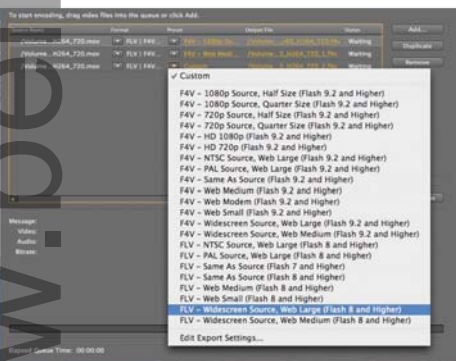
To start encoding, drag video files into the queue or click Add.

Source Name | Format | Preset | Output File | Status
/Volume..._H264_720.mov | FLV | F4V... | FLV – Web Medi... | /Volume..._H264_720.flv | Waiting
/Volume..._H264_720.mov | FLV | F4V... | FLV – Web Medi... | /Volume..._H264_720_1.flv | Waiting
/Volume..._H264_720.mov | FLV | F4V... | Custom | /Volume..._H264_720_2.flv | Waiting

Add...
Duplicate
Remove

✓ Custom

F4V – 1080p Source, Half Size (Flash 9.2 and Higher)
F4V – 1080p Source, Quarter Size (Flash 9.2 and Higher)
F4V – 720p Source, Half Size (Flash 9.2 and Higher)
F4V – 720p Source, Quarter Size (Flash 9.2 and Higher)
F4V – HD 1080p (Flash 9.2 and Higher)
F4V – HD 720p (Flash 9.2 and Higher)
F4V – NTSC Source, Web Large (Flash 9.2 and Higher)
F4V – PAL Source, Web Large (Flash 9.2 and Higher)
F4V – Same As Source (Flash 9.2 and Higher)
F4V – Web Medium (Flash 9.2 and Higher)
F4V – Web Modem (Flash 9.2 and Higher)
F4V – Web Small (Flash 9.2 and Higher)
F4V – Widescreen Source, Web Large (Flash 9.2 and Higher)
F4V – Widescreen Source, Web Medium (Flash 9.2 and Higher)
FLV – NTSC Source, Web Large (Flash 8 and Higher)
FLV – PAL Source, Web Large (Flash 8 and Higher)
FLV – Same As Source (Flash 7 and Higher)
FLV – Same As Source (Flash 8 and Higher)
FLV – Web Medium (Flash 8 and Higher)
FLV – Web Small (Flash 8 and Higher)
FLV – Widescreen Source, Web Large (Flash 8 and Higher)
FLV – Widescreen Source, Web Medium (Flash 8 and Higher)

Edit Export Settings...

Message:
Video:
Audio:
Bitrate:

Elapsed Queue Time: 00:00:00